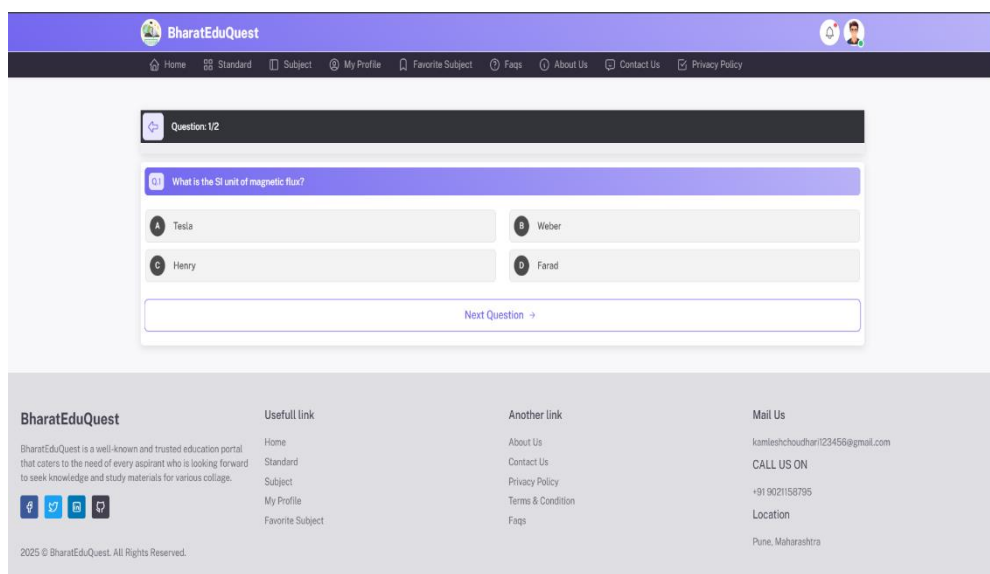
BharatEduQuest

Home Standard Subject My Profile Favorite Subject Faqs About Us Contact Us Privacy Policy

Question: 1/2

Q1 What is the SI unit of magnetic flux?

A Tesla

B Weber

C Henry

D Farad

Next Question →

BharatEduQuest

BharatEduQuest is a well-known and trusted education portal that caters to the need of every aspirant who is looking forward to seek knowledge and study materials for various collage.

Usefull link

Home
Standard
Subject
My Profile
Favorite Subject

Another link

About Us
Contact Us
Privacy Policy
Terms & Condition
Faqs

Mail Us

kamleshchoudhari123456@gmail.com

CALL US ON

+91 9021158795

Location

Pune, Maharashtra

2025 © BharatEduQuest. All Rights Reserved.